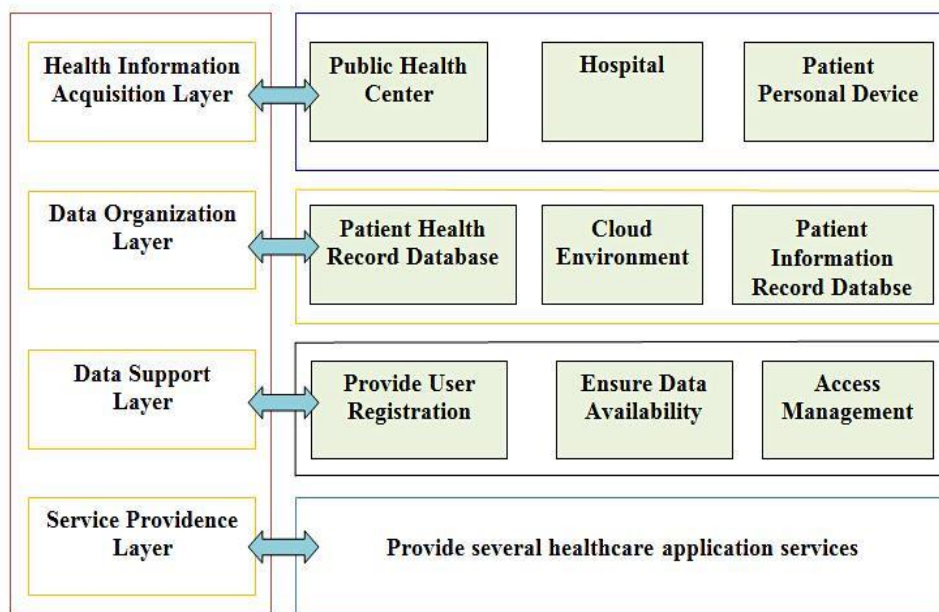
Health Information Acquisition Layer

Public Health Center

Hospital

Patient Personal Device

Data Organization Layer

Patient Health Record Database

Cloud Environment

Patient Information Record Databse

Data Support Layer

Provide User Registration

Ensure Data Availability

Access Management

Service Providence Layer

Provide several healthcare application services